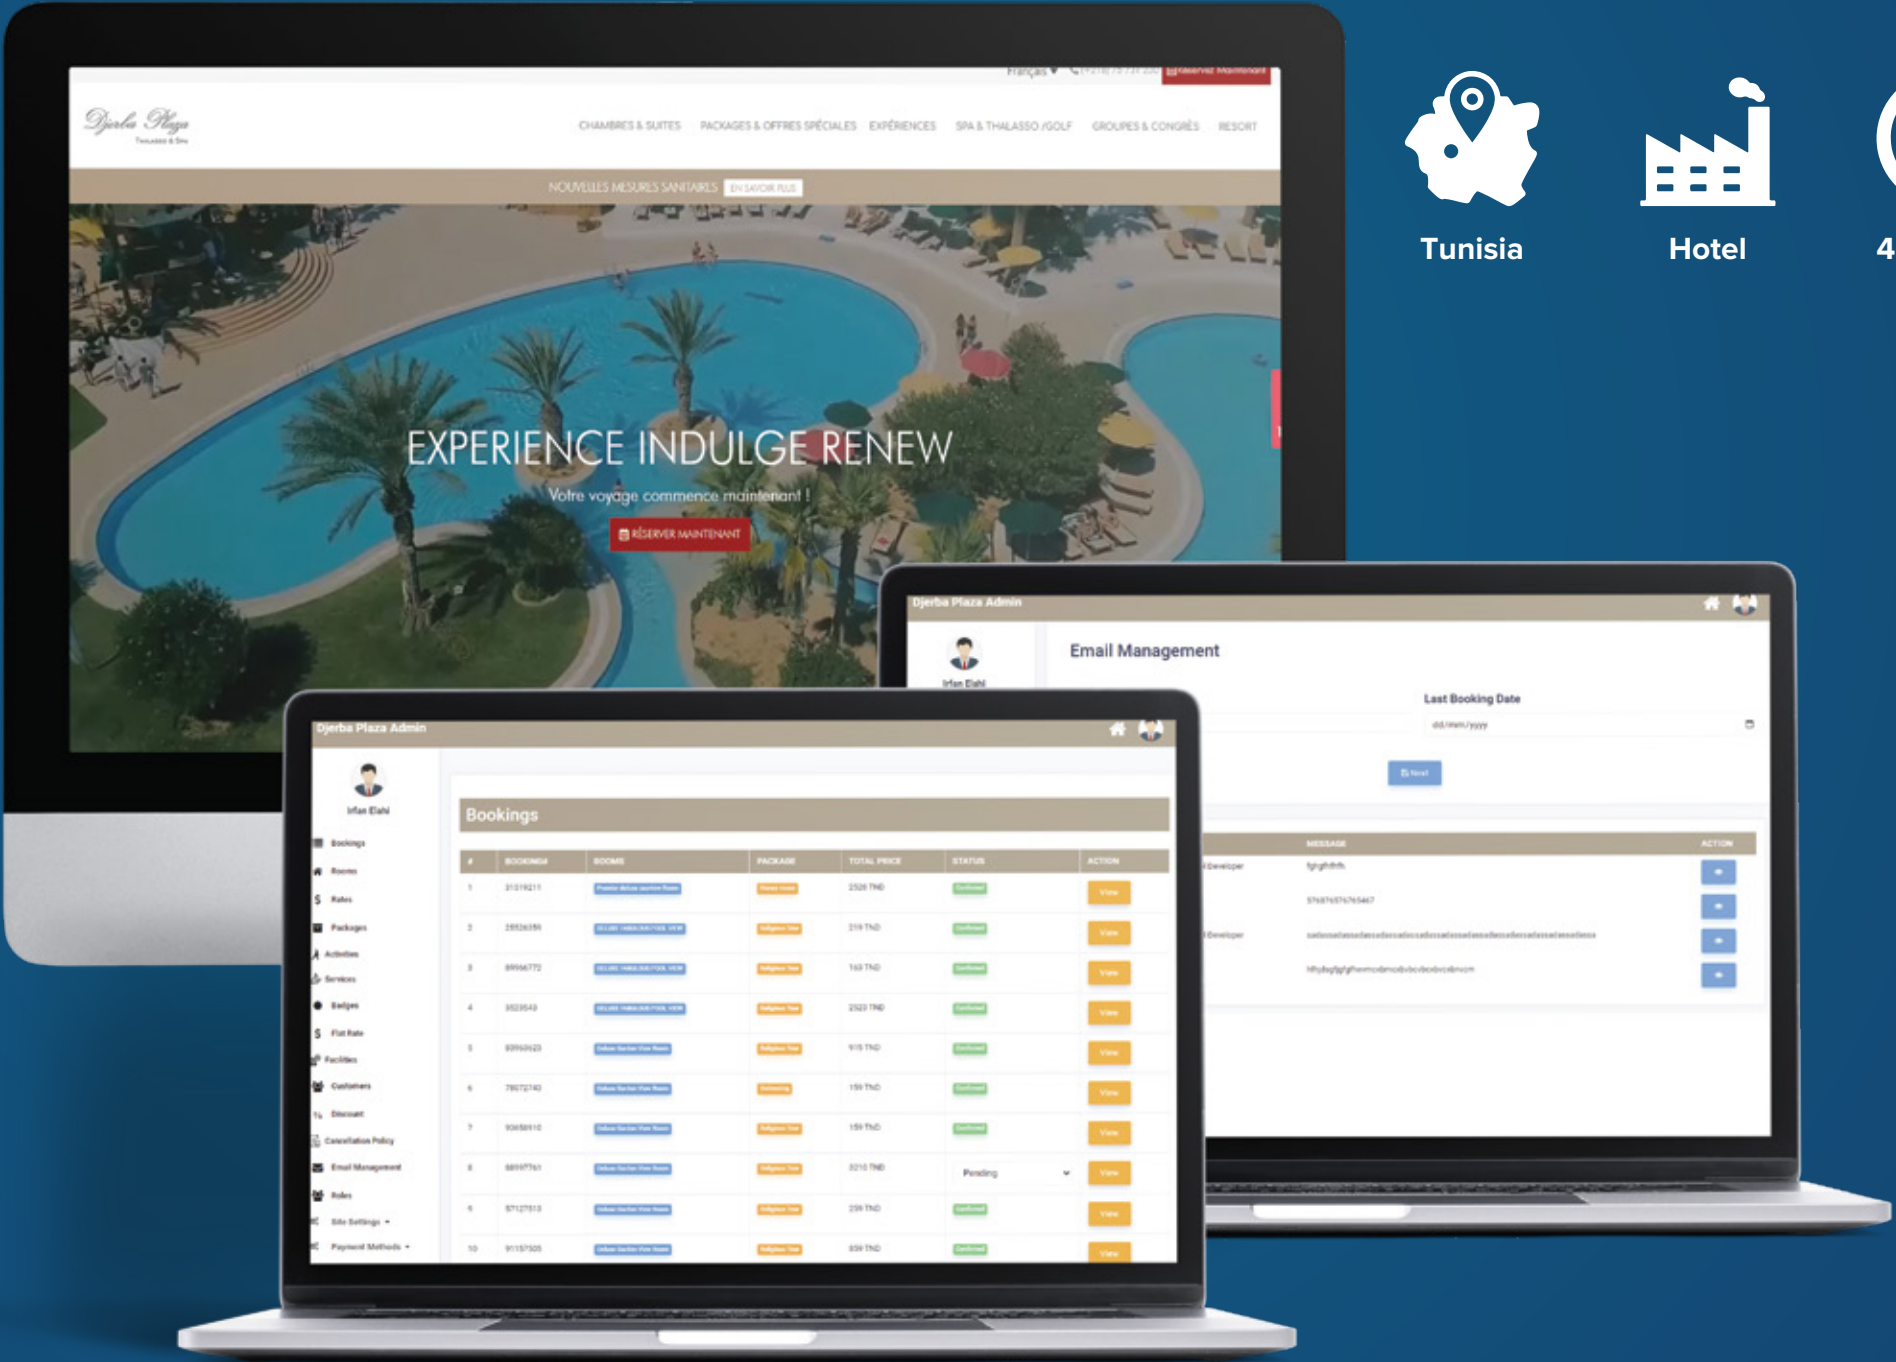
Français ▾ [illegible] RÉSERVEZ MAINTENANT

Djerba Plaza
Thalasso & Spa

CHAMBRES & SUITES PACKAGES & OFFRES SPÉCIALES EXPÉRIENCES SPA & THALASSO /GOLF GROUPES & CONGRÈS RESORT

NOUVELLES MESURES SANITAIRES EN SAVOIR PLUS

EXPERIENCE INDULGE RENEW

Votre voyage commence maintenant !

RÉSERVER MAINTENANT

Tunisia

Hotel

4

Djerba Plaza Admin

Irfan Elahi

Email Management

Last Booking Date

dd/mm/yyyy

MESSAGE

ACTION

Developer

fghgfhfhfh

Developer

Djerba Plaza Admin

Irfan Elahi

Bookings
Rooms
Rates
Packages
Activities
Services
Badges
Flat Rate
Facilities
Customers
Discount
Cancellation Policy
Email Management
Roles
Site Settings ▾
Payment Methods ▾

Bookings

| # | BOOKING# | ROOMS | PACKAGE | TOTAL PRICE | STATUS | ACTION |
|---|---|---|---|---|---|---|
| 1 | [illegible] | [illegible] | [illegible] | 2520 TND | Confirmed | View |
| 2 | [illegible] | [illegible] | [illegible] | 219 TND | Confirmed | View |
| 3 | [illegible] | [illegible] | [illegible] | 169 TND | Confirmed | View |
| 4 | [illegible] | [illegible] | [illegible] | 2523 TND | Confirmed | View |
| 5 | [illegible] | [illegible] | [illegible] | 915 TND | Confirmed | View |
| 6 | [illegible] | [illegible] | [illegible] | 159 TND | Confirmed | View |
| 7 | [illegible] | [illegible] | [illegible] | 159 TND | Confirmed | View |
| 8 | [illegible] | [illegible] | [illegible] | 3210 TND | Pending | View |
| 9 | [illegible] | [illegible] | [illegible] | 259 TND | Confirmed | View |
| 10 | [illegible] | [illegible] | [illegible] | 859 TND | Confirmed | View |